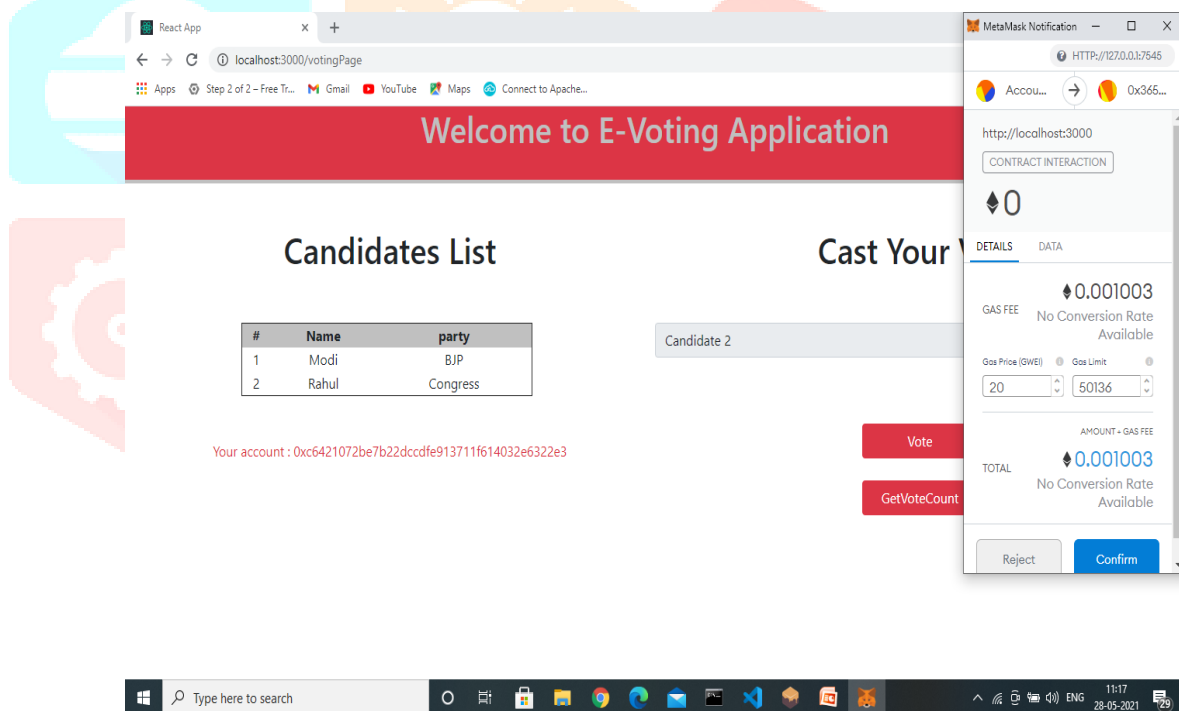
React App × +

localhost:3000/votingPage

Apps Step 2 of 2 – Free Tr... Gmail YouTube Maps Connect to Apache...

Welcome to E-Voting Application

Candidates List

| # | Name | party |
|---|---|---|
| 1 | Modi | BJP |
| 2 | Rahul | Congress |

Your account : 0xc6421072be7b22dccdfe913711f614032e6322e3

Cast Your V

Candidate 2

Vote

GetVoteCount

MetaMask Notification

HTTP://127.0.0.1:7545

Accou... 0x365...

http://localhost:3000

CONTRACT INTERACTION

0

DETAILS DATA

GAS FEE 0.001003 No Conversion Rate Available

Gas Price (GWEI) Gas Limit

20 50136

AMOUNT + GAS FEE

TOTAL 0.001003 No Conversion Rate Available

Reject Confirm

Type here to search

ENG 11:17 28-05-2021 29